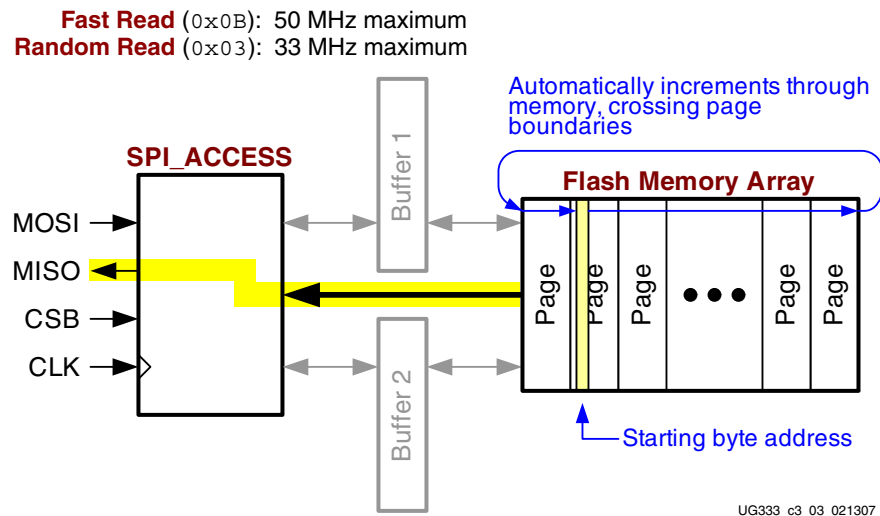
Fast Read (0x0B): 50 MHz maximum
Random Read (0x03): 33 MHz maximum

Automatically increments through memory, crossing page boundaries

SPI_ACCESS

Buffer 1

Flash Memory Array

MOSI
MISO
CSB
CLK

Page
Page
Page
Page
Page

Buffer 2

Starting byte address

UG333_c3_03_021307